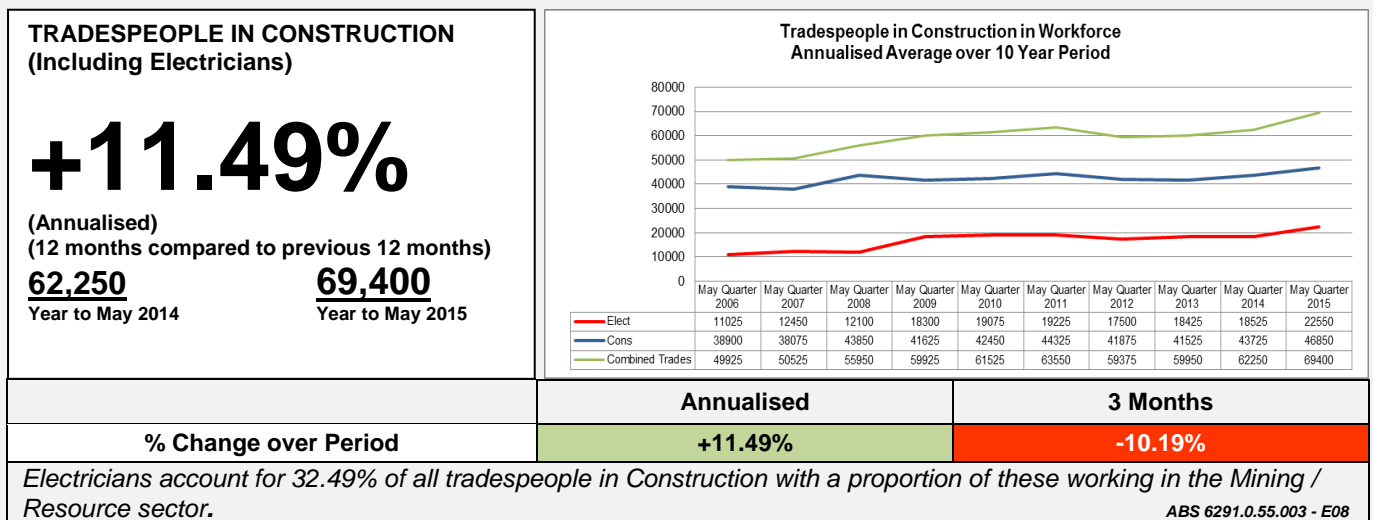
TRADESPEOPLE IN CONSTRUCTION (Including Electricians)

+11.49%

(Annualised)
(12 months compared to previous 12 months)

62,250
Year to May 2014

69,400
Year to May 2015

Tradespeople in Construction in Workforce
Annualised Average over 10 Year Period

80000
70000
60000
50000
40000
30000
20000
10000
0

| | May Quarter 2006 | May Quarter 2007 | May Quarter 2008 | May Quarter 2009 | May Quarter 2010 | May Quarter 2011 | May Quarter 2012 | May Quarter 2013 | May Quarter 2014 | May Quarter 2015 |
|---|---|---|---|---|---|---|---|---|---|---|
| Elect | 11025 | 12450 | 12100 | 18300 | 19075 | 19225 | 17500 | 18425 | 18525 | 22550 |
| Cons | 38900 | 38075 | 43850 | 41625 | 42450 | 44325 | 41875 | 41525 | 43725 | 46850 |
| Combined Trades | 49925 | 50525 | 55950 | 59925 | 61525 | 63550 | 59375 | 59950 | 62250 | 69400 |

| | Annualised | 3 Months |
|---|---|---|
| % Change over Period | +11.49% | -10.19% |

Electricians account for 32.49% of all tradespeople in Construction with a proportion of these working in the Mining / Resource sector.

ABS 6291.0.55.003 - E08